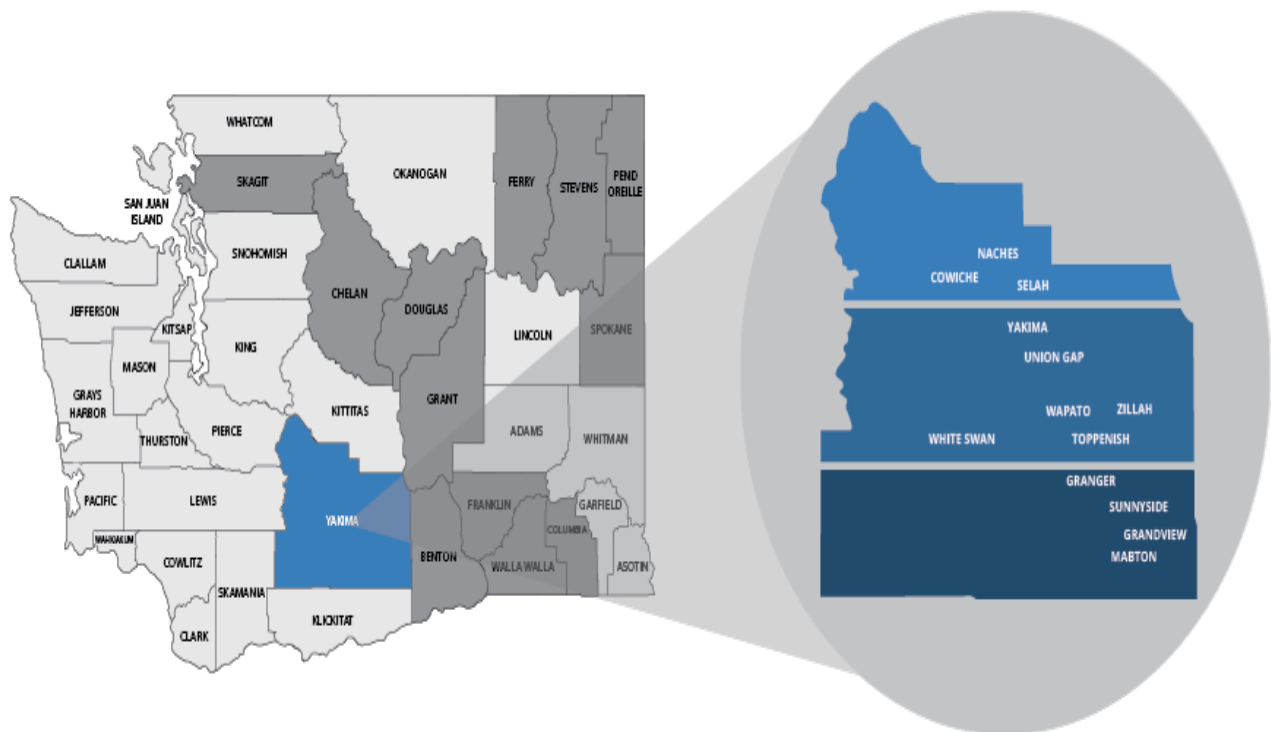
WHATCOM
SAN JUAN ISLAND
SKAGIT
OKANOGAN
FERRY
STEVENS
PEND OREILLE
CLALLAM
SNOHOMISH
CHELAN
DOUGLAS
JEFFERSON
KITSAP
LINCOLN
SPOKANE
KING
MASON
GRAYS HARBOR
KITTITAS
GRANT
ADAMS
WHITMAN
THURSTON
PIERCE
PACIFIC
LEWIS
YAKIMA
FRANKLIN
GARFIELD
COLUMBIA
WAHKIAKUM
COWLITZ
BENTON
WALLA WALLA
ASOTIN
SKAMANIA
CLARK
KLICKITAT

NACHES
COWICHE
SELAH
YAKIMA
UNION GAP
WAPATO
ZILLAH
WHITE SWAN
TOPPENISH
GRANGER
SUNNYSIDE
GRANDVIEW
MABTON